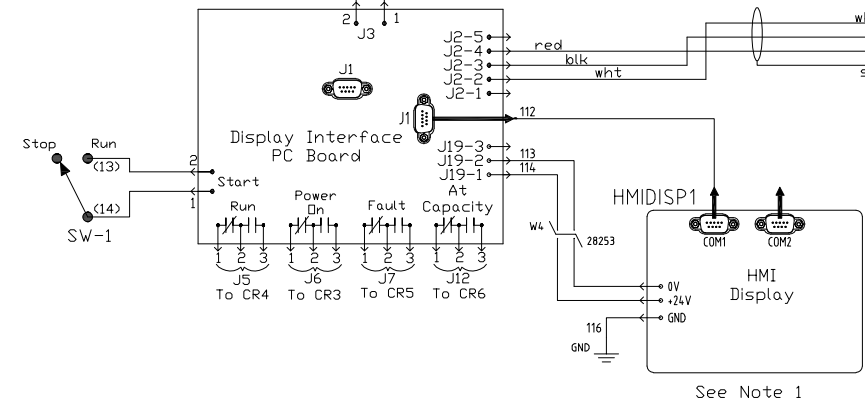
2 1
J3
J1
J2-5
J2-4
J2-3
J2-2
J2-1
red
blk
wht
wh
s
J1
112
Display Interface
PC Board
J19-3
J19-2
J19-1
113
114
Stop
Run
(13)
(14)
SW-1
2
Start
1
Run
Power
On
Fault
At
Capacity
1 2 3
1 2 3
1 2 3
1 2 3
J5
To CR4
J6
To CR3
J7
To CR5
J12
To CR6
HMIDISP1
COM1
COM2
W4
28253
0V
+24V
GND
HMI
Display
116
GND
See Note 1